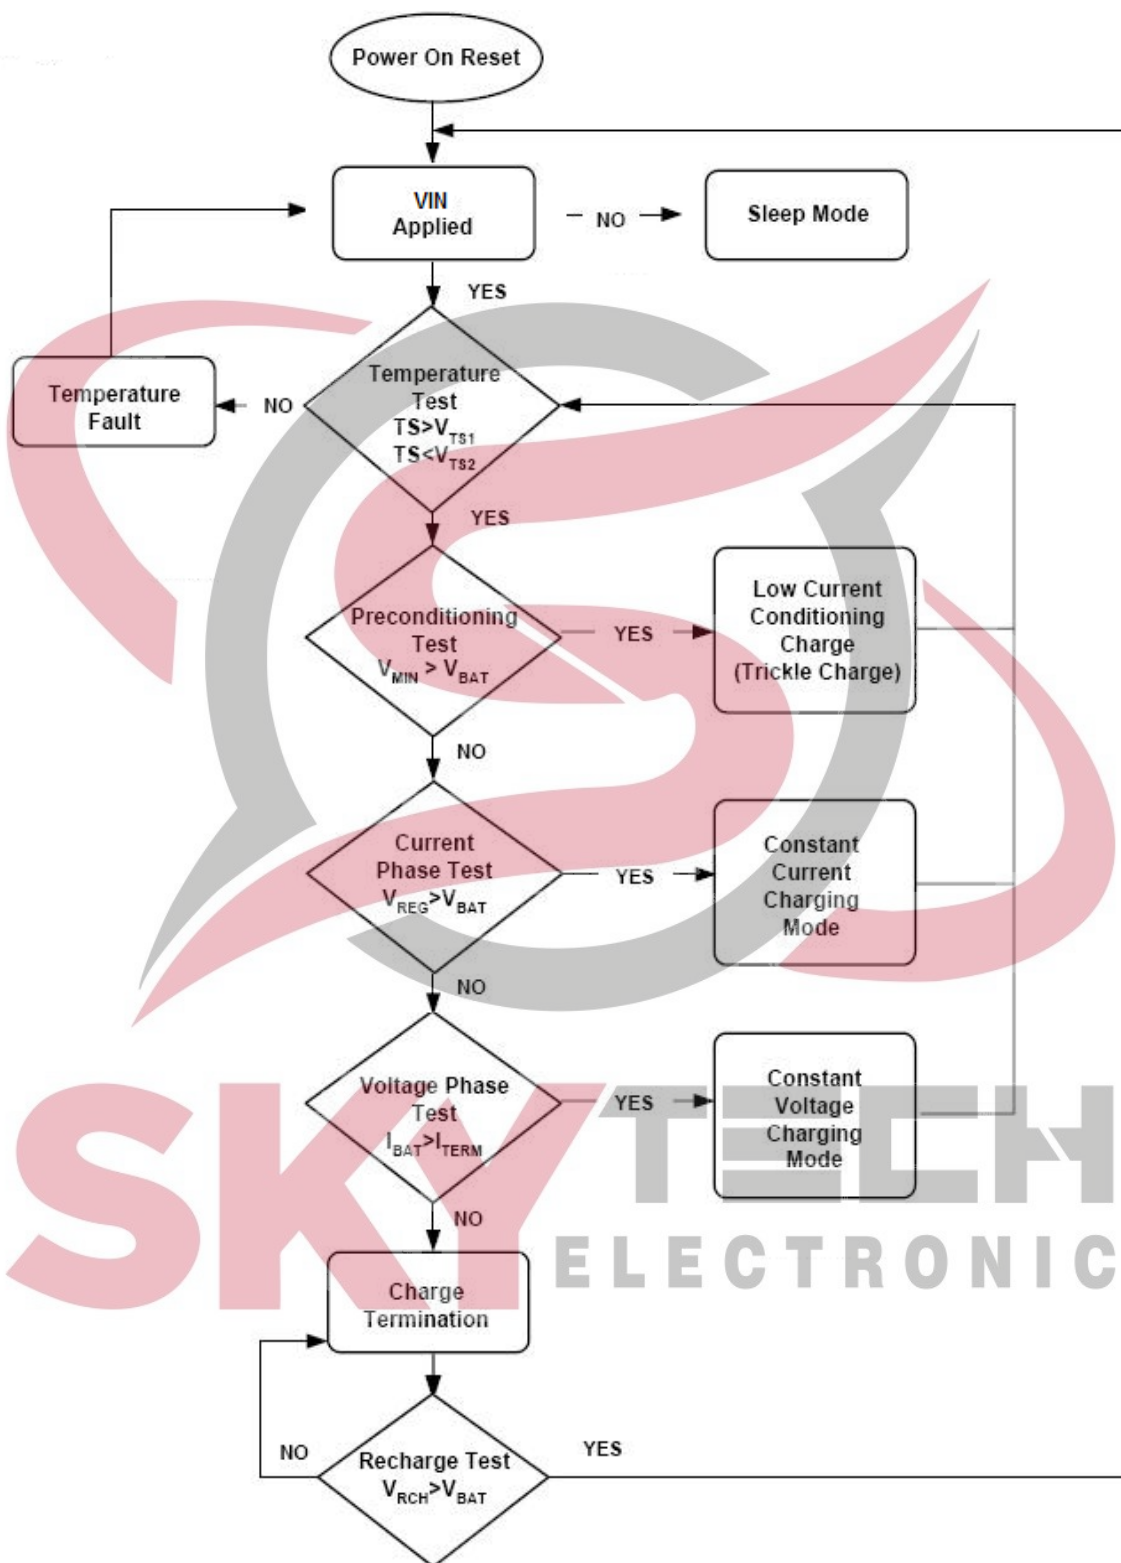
Power On Reset

VIN Applied

NO

Sleep Mode

YES

Temperature Fault

NO

Temperature Test
TS>$V_{TS1}$
TS<$V_{TS2}$

YES

Preconditioning Test
$V_{MIN}$ > $V_{BAT}$

YES

Low Current Conditioning Charge (Trickle Charge)

NO

Current Phase Test
$V_{REG}$>$V_{BAT}$

YES

Constant Current Charging Mode

NO

Voltage Phase Test
$I_{BAT}$>$I_{TERM}$

YES

Constant Voltage Charging Mode

NO

Charge Termination

NO

Recharge Test
$V_{RCH}$>$V_{BAT}$

YES

SKYTECH
ELECTRONIC